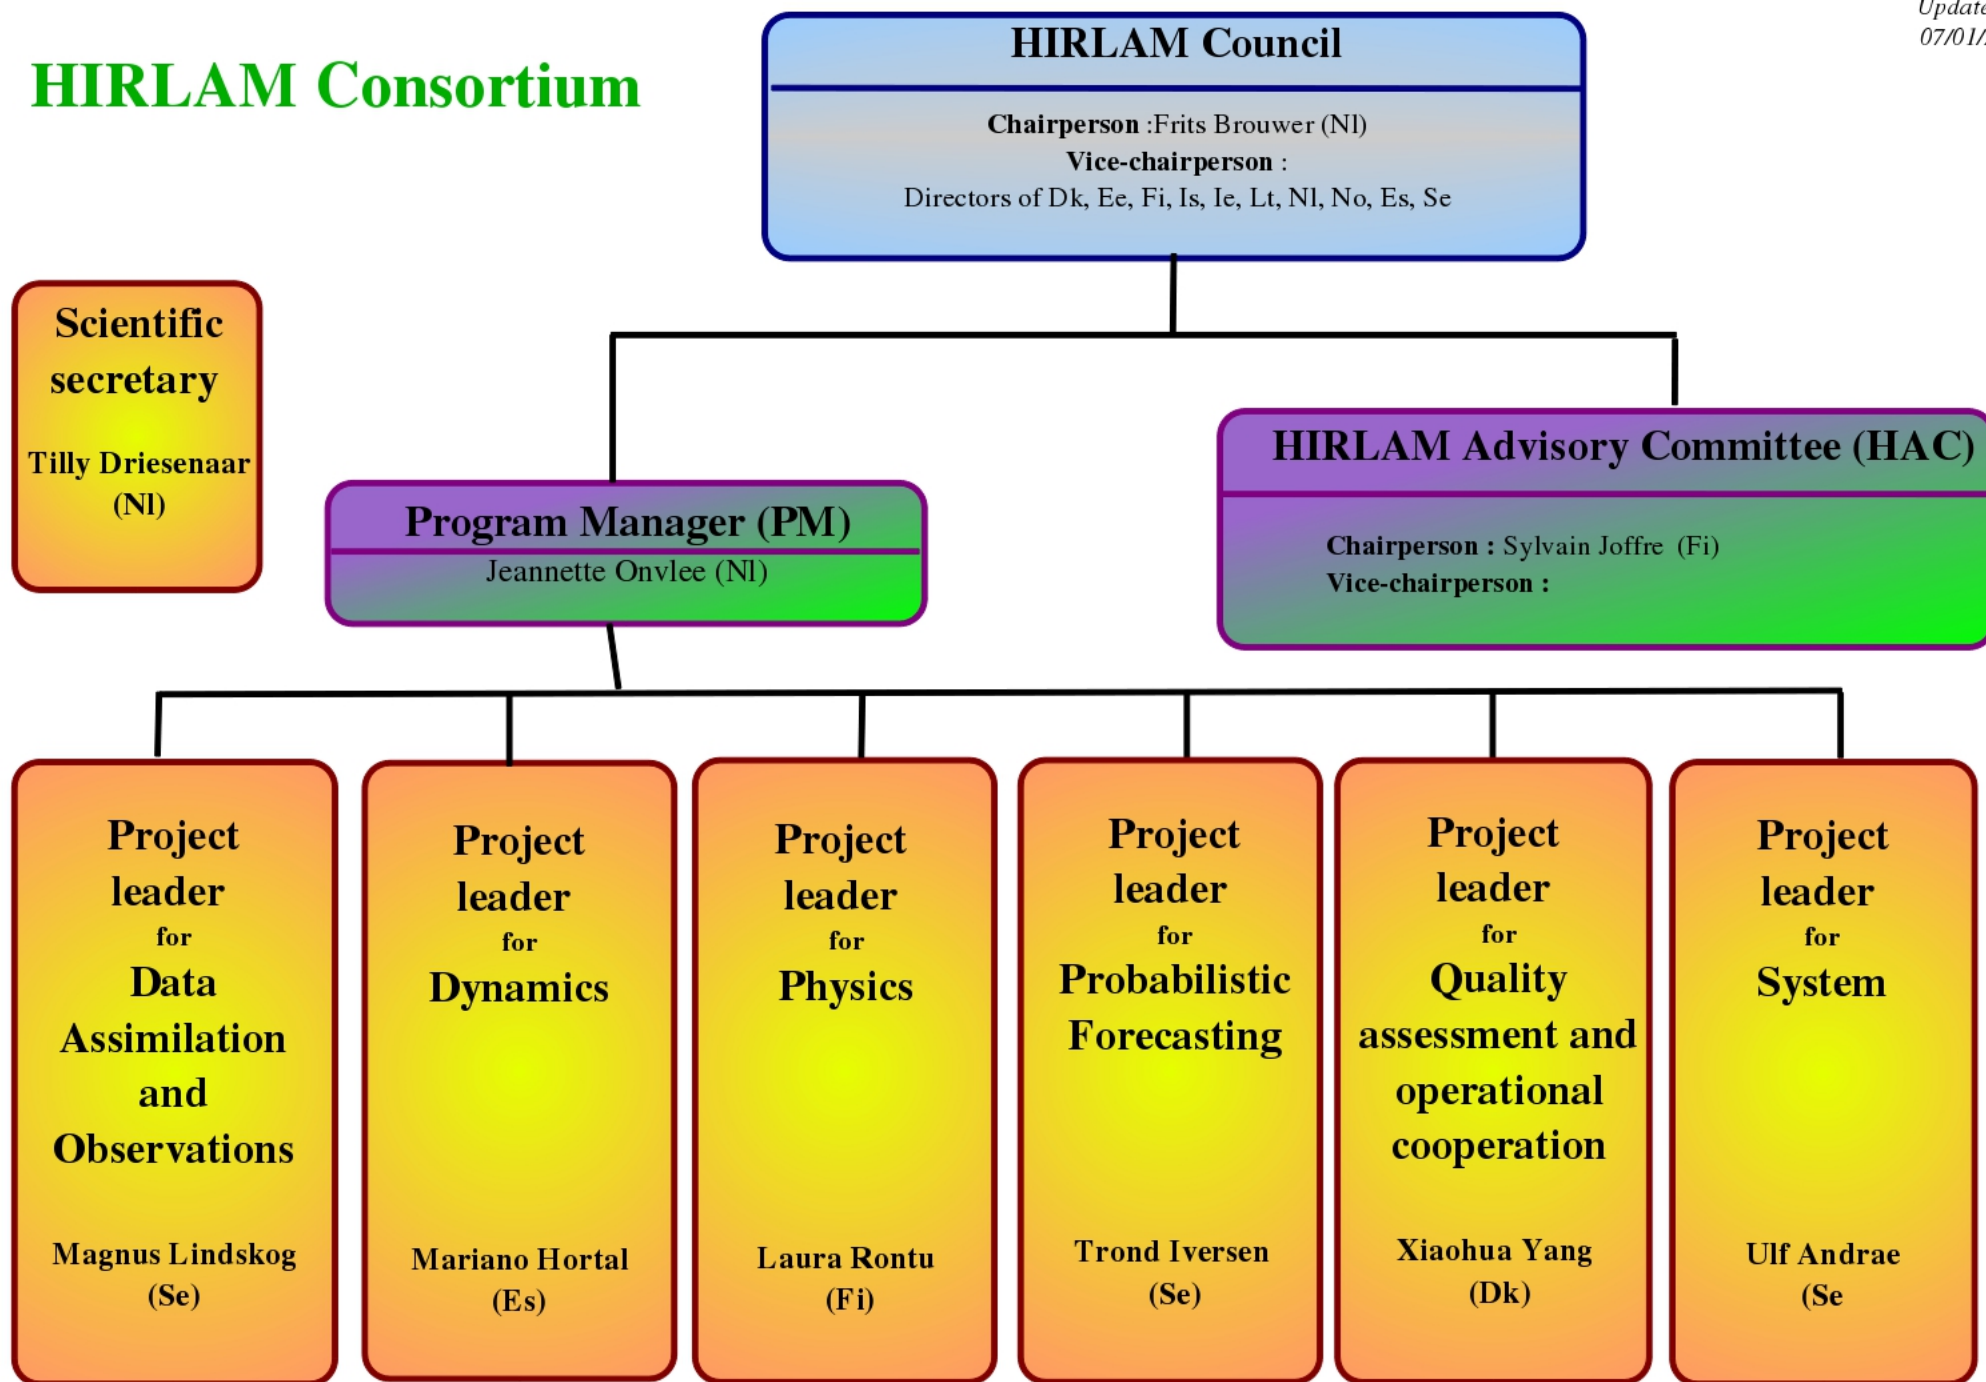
Update
07/01/

HIRLAM Consortium

HIRLAM Council

Chairperson :Frits Brouwer (Nl)
Vice-chairperson :
Directors of Dk, Ee, Fi, Is, Ie, Lt, Nl, No, Es, Se

Scientific secretary

Tilly Driesenaar (Nl)

HIRLAM Advisory Committee (HAC)

Chairperson : Sylvain Joffre (Fi)
Vice-chairperson :

Program Manager (PM)
Jeannette Onvlee (Nl)

Project leader for Data Assimilation and Observations

Magnus Lindskog (Se)

Project leader for Dynamics

Mariano Hortal (Es)

Project leader for Physics

Laura Rontu (Fi)

Project leader for Probabilistic Forecasting

Trond Iversen (Se)

Project leader for Quality assessment and operational cooperation

Xiaohua Yang (Dk)

Project leader for System

Ulf Andrae (Se